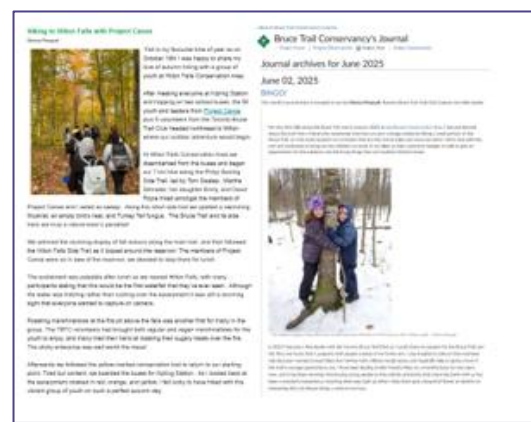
Hiking to Hilton Falls with Project Canoe

Fall is my favourite time of year so on October 18th I was happy to share my love of autumn hiking with a group of youth at Hilton Falls Conservation Area.

After meeting everyone at Hiking Station and hopping on two school buses, the 50 youth and leaders from Project Canoe plus 5 volunteers from the Toronto Bruce Trail Club headed northwest to Milton where our outdoor adventure would begin.

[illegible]

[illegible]

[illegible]

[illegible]

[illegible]

Bruce Trail Conservancy's Journal

Journal archives for June 2025

June 02, 2025

BINGO!

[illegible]

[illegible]